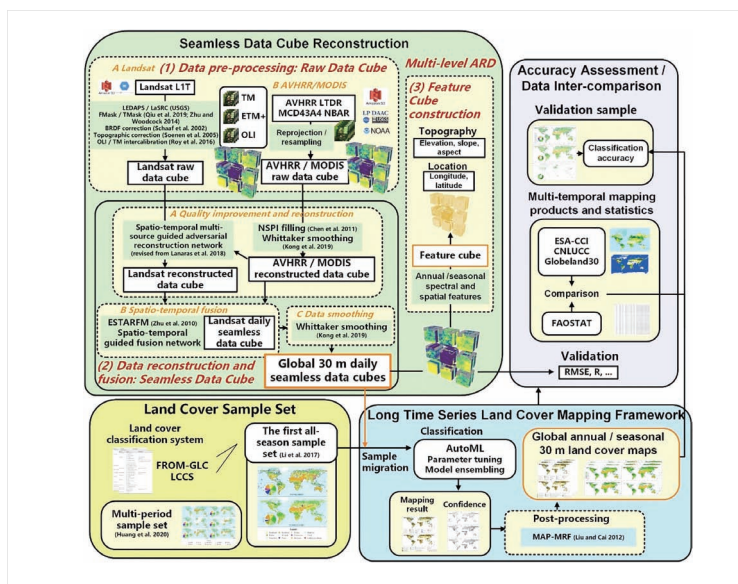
Seamless Data Cube Reconstruction

A Landsat (1) Data pre-processing: Raw Data Cube

Landsat L1T

LEDAPS / LaSRC (USGS)
FMask / TMask (Qiu et al. 2019; Zhu and Woodcock 2014)
BRDF correction (Schaaf et al. 2002)
Topographic correction (Soenen et al. 2005)
OLI / TM intercalibration (Roy et al. 2016)

TM
ETM+
OLI

Landsat raw data cube

B AVHRR/MODIS

AVHRR LTDR
MCD43A4 NBAR

LP DAAC
NOAA

Reprojection / resampling

AVHRR / MODIS raw data cube

Multi-level ARD

(3) Feature Cube construction

Topography
Elevation, slope, aspect

Location
Longitude, latitude

Feature cube

Annual /seasonal spectral and spatial features

A Quality improvement and reconstruction

Spatio-temporal multi-source guided adversarial reconstruction network
(revised from Lanaras et al. 2018)

NSPI filling (Chen et al. 2011)
Whittaker smoothing (Kong et al. 2019)

AVHRR / MODIS reconstructed data cube

Landsat reconstructed data cube

B Spatio-temporal fusion

ESTARFM (Zhu et al. 2010)
Spatio-temporal guided fusion network

Landsat daily seamless data cube

C Data smoothing

Whittaker smoothing (Kong et al. 2019)

(2) Data reconstruction and fusion: Seamless Data Cube

Global 30 m daily seamless data cubes

Accuracy Assessment / Data Inter-comparison

Validation sample

Classification accuracy

Multi-temporal mapping products and statistics

ESA-CCI
CNLUCC
Globeland30

Comparison

FAOSTAT

Validation

RMSE, R, ...

Land Cover Sample Set

Land cover classification system

FROM-GLC
LCCS

The first all-season sample set (Li et al. 2017)

Multi-period sample set (Huang et al. 2020)

Sample migration

Long Time Series Land Cover Mapping Framework

Classification

AutoML
Parameter tuning
Model ensembling

Global annual / seasonal 30 m land cover maps

Mapping result

Confidence

Post-processing

MAP-MRF (Liu and Cai 2012)